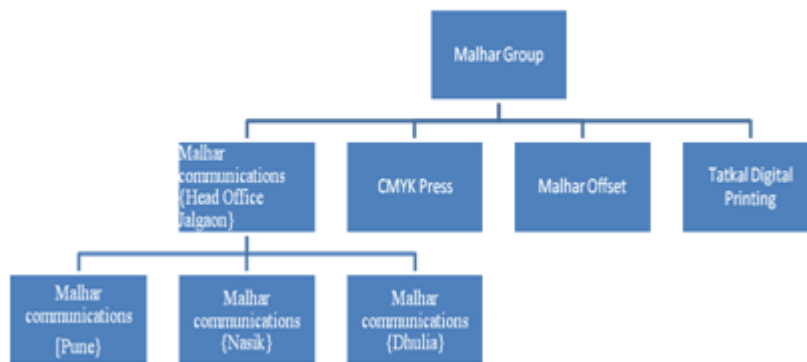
Malhar Group

Malhar communications {Head Office Jalgaon}

CMYK Press

Malhar Offset

Tatkal Digital Printing

Malhar communications {Pune}

Malhar communications {Nasik}

Malhar communications {Dhulia}